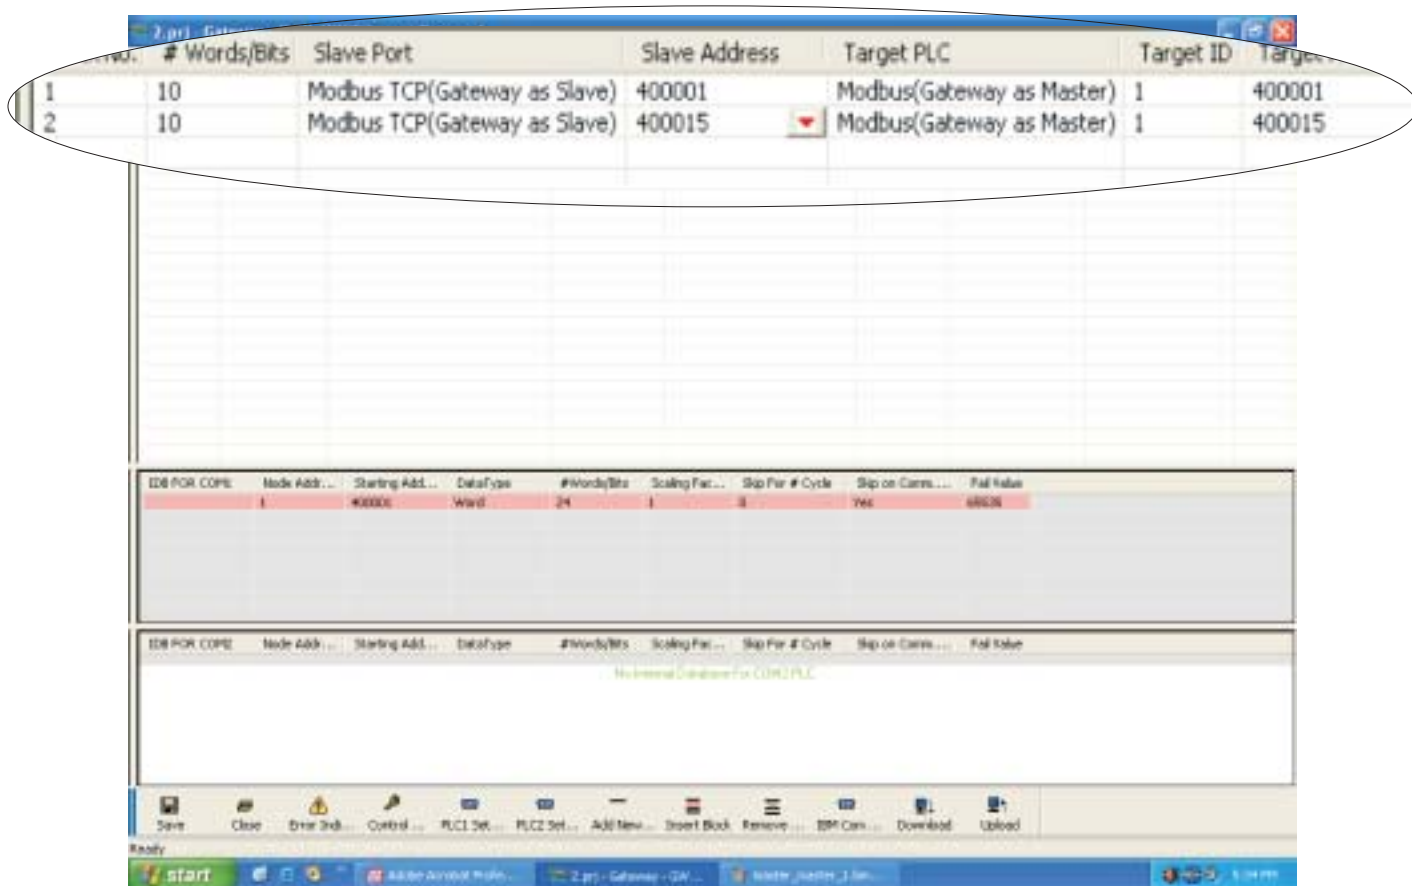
2.prj - Gatew

| No. | # Words/Bits | Slave Port | Slave Address | Target PLC | Target ID | Targe |
|---|---|---|---|---|---|---|
| 1 | 10 | Modbus TCP(Gateway as Slave) | 400001 | Modbus(Gateway as Master) | 1 | 400001 |
| 2 | 10 | Modbus TCP(Gateway as Slave) | 400015 | Modbus(Gateway as Master) | 1 | 400015 |

| IDB FOR COM1 | Node Addr... | Starting Add... | DataType | #Words/Bits | Scaling Fac... | Skip For # Cycle | Skip on Comm.... | Fail Value |
|---|---|---|---|---|---|---|---|---|
| | 1 | 400001 | Word | 24 | 1 | 0 | Yes | 65535 |

| IDB FOR COM2 | Node Addr... | Starting Add... | DataType | #Words/Bits | Scaling Fac... | Skip For # Cycle | Skip on Comm.... | Fail Value |
|---|---|---|---|---|---|---|---|---|

No Internal Database For COM2 PLC

Save Close Error Indi... Control ... PLC1 Set... PLC2 Set... Add New... Insert Block Remove ... IBM Com... Download Upload

Ready

start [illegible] 2.prj - Gateway - GW... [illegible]